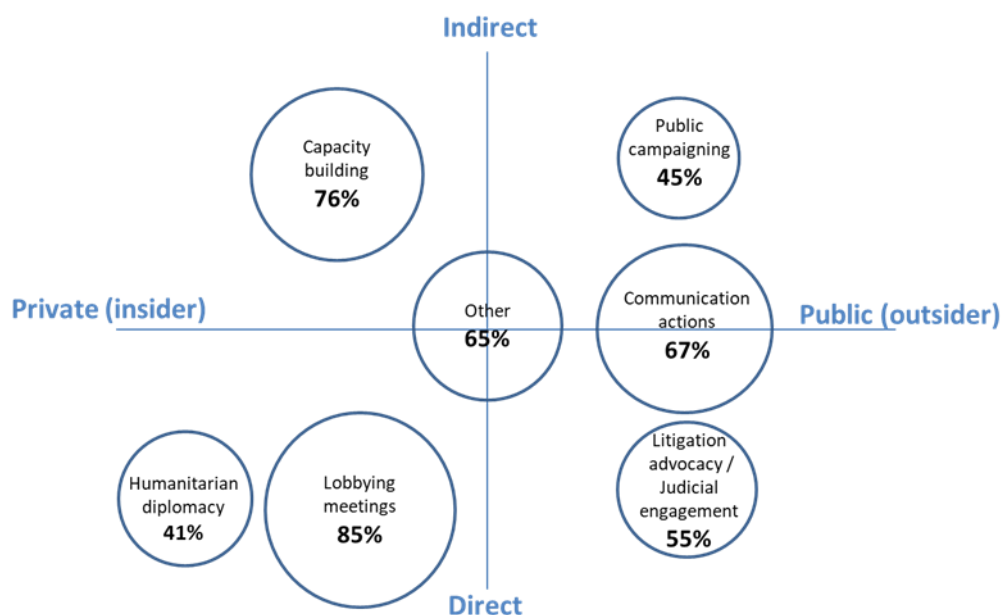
Indirect

Capacity building
76%

Public campaigning
45%

Private (insider)

Other
65%

Communication actions
67%

Public (outsider)

Humanitarian diplomacy
41%

Lobbying meetings
85%

Litigation advocacy / Judicial engagement
55%

Direct